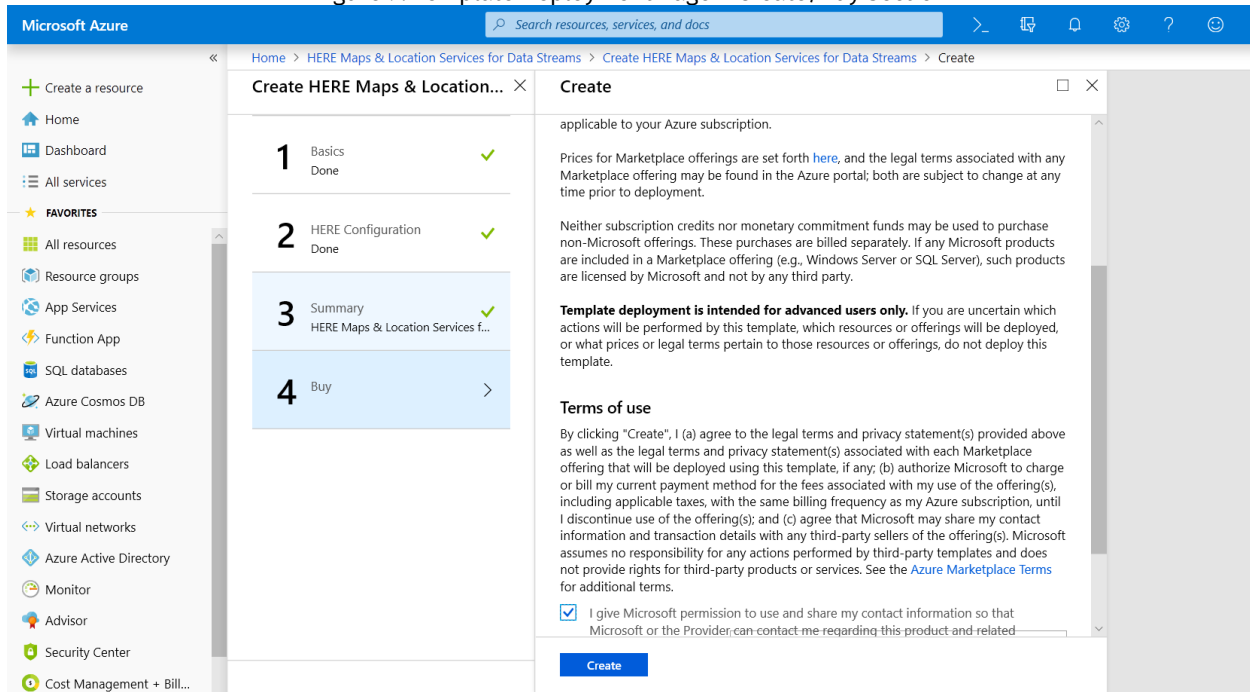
Microsoft Azure

Search resources, services, and docs

«

Create a resource
Home
Dashboard
All services
FAVORITES
All resources
Resource groups
App Services
Function App
SQL databases
Azure Cosmos DB
Virtual machines
Load balancers
Storage accounts
Virtual networks
Azure Active Directory
Monitor
Advisor
Security Center
Cost Management + Bill...

Home > HERE Maps & Location Services for Data Streams > Create HERE Maps & Location Services for Data Streams > Create

Create HERE Maps & Location...

1 Basics
Done

2 HERE Configuration
Done

3 Summary
HERE Maps & Location Services f...

4 Buy

Create

applicable to your Azure subscription.

Prices for Marketplace offerings are set forth here, and the legal terms associated with any Marketplace offering may be found in the Azure portal; both are subject to change at any time prior to deployment.

Neither subscription credits nor monetary commitment funds may be used to purchase non-Microsoft offerings. These purchases are billed separately. If any Microsoft products are included in a Marketplace offering (e.g., Windows Server or SQL Server), such products are licensed by Microsoft and not by any third party.

**Template deployment is intended for advanced users only.** If you are uncertain which actions will be performed by this template, which resources or offerings will be deployed, or what prices or legal terms pertain to those resources or offerings, do not deploy this template.

Terms of use

By clicking "Create", I (a) agree to the legal terms and privacy statement(s) provided above as well as the legal terms and privacy statement(s) associated with each Marketplace offering that will be deployed using this template, if any; (b) authorize Microsoft to charge or bill my current payment method for the fees associated with my use of the offering(s), including applicable taxes, with the same billing frequency as my Azure subscription, until I discontinue use of the offering(s); and (c) agree that Microsoft may share my contact information and transaction details with any third-party sellers of the offering(s). Microsoft assumes no responsibility for any actions performed by third-party templates and does not provide rights for third-party products or services. See the Azure Marketplace Terms for additional terms.

I give Microsoft permission to use and share my contact information so that Microsoft or the Provider can contact me regarding this product and related

Create